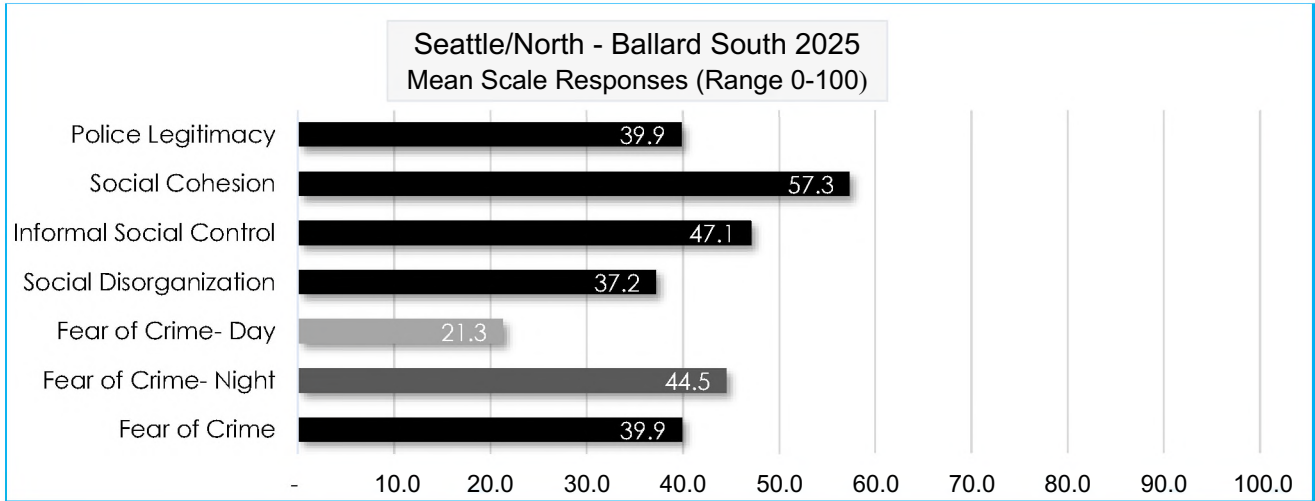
Seattle/North - Ballard South 2025
Mean Scale Responses (Range 0-100)

Police Legitimacy 39.9
Social Cohesion 57.3
Informal Social Control 47.1
Social Disorganization 37.2
Fear of Crime- Day 21.3
Fear of Crime- Night 44.5
Fear of Crime 39.9

- 10.0 20.0 30.0 40.0 50.0 60.0 70.0 80.0 90.0 100.0